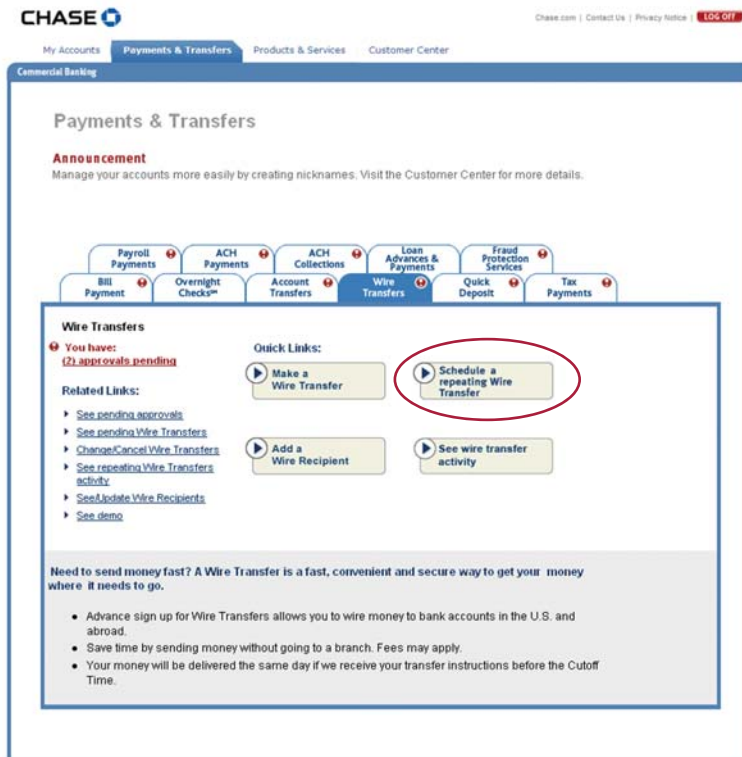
CHASE

Chase.com | Contact Us | Privacy Notice | LOG OFF

My Accounts | Payments & Transfers | Products & Services | Customer Center

Commercial Banking

Payments & Transfers

Announcement
Manage your accounts more easily by creating nicknames. Visit the Customer Center for more details.

Payroll Payments | ACH Payments | ACH Collections | Loan Advances & Payments | Fraud Protection Services
Bill Payment | Overnight Checks℠ | Account Transfers | Wire Transfers | Quick Deposit | Tax Payments

Wire Transfers

You have:
(2) approvals pending

Related Links:

- See pending approvals
- See pending Wire Transfers
- Change/Cancel Wire Transfers
- See repeating Wire Transfers activity
- See/Update Wire Recipients
- See demo

Quick Links:

Make a Wire Transfer

Schedule a repeating Wire Transfer

Add a Wire Recipient

See wire transfer activity

Need to send money fast? A Wire Transfer is a fast, convenient and secure way to get your money where it needs to go.

- Advance sign up for Wire Transfers allows you to wire money to bank accounts in the U.S. and abroad.
- Save time by sending money without going to a branch. Fees may apply.
- Your money will be delivered the same day if we receive your transfer instructions before the Cutoff Time.